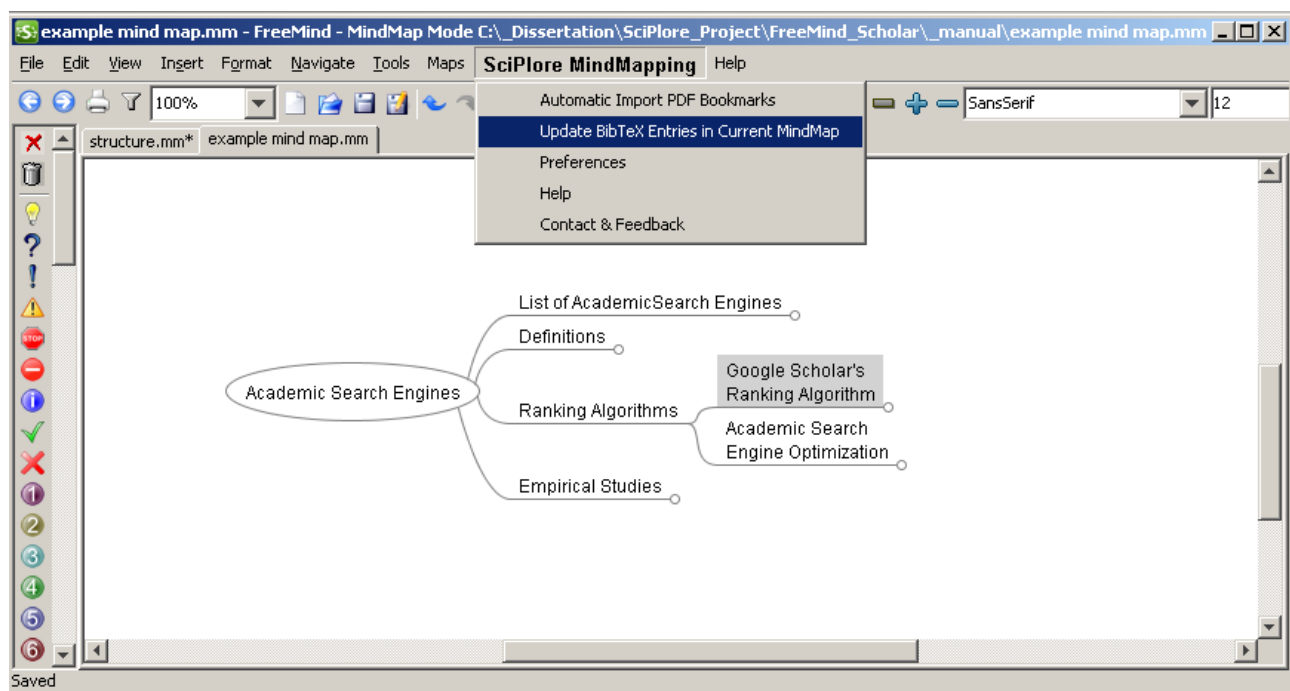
example mind map.mm - FreeMind - MindMap Mode C:\_Dissertation\SciPlore_Project\FreeMind_Scholar\_manual\example mind map.mm

File Edit View Insert Format Navigate Tools Maps SciPlore MindMapping Help

100%

SansSerif

12

Automatic Import PDF Bookmarks
Update BibTeX Entries in Current MindMap
Preferences
Help
Contact & Feedback

structure.mm* example mind map.mm

STOP

Academic Search Engines

List of AcademicSearch Engines

Definitions

Ranking Algorithms

Google Scholar's Ranking Algorithm

Academic Search Engine Optimization

Empirical Studies

1
2
3
4
5
6

Saved